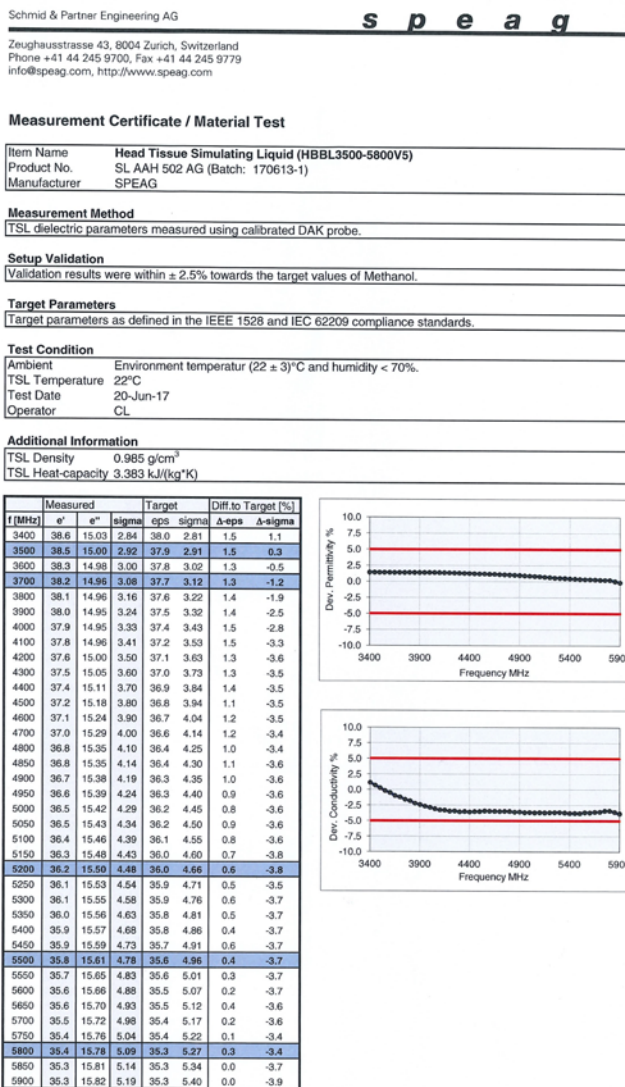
Schmid & Partner Engineering AG

s p e a g

Zeughausstrasse 43, 8004 Zurich, Switzerland
Phone +41 44 245 9700, Fax +41 44 245 9779
info@speag.com, http://www.speag.com

Measurement Certificate / Material Test

| | |
|---|---|
| Item Name | Head Tissue Simulating Liquid (HBBL3500-5800V5) |
| Product No. | SL AAH 502 AG (Batch: 170613-1) |
| Manufacturer | SPEAG |

Measurement Method
TSL dielectric parameters measured using calibrated DAK probe.

Setup Validation
Validation results were within ± 2.5% towards the target values of Methanol.

Target Parameters
Target parameters as defined in the IEEE 1528 and IEC 62209 compliance standards.

Test Condition

| | |
|---|---|
| Ambient | Environment temperatur (22 ± 3)°C and humidity < 70%. |
| TSL Temperature | 22°C |
| Test Date | 20-Jun-17 |
| Operator | CL |

Additional Information

| | |
|---|---|
| TSL Density | 0.985 g/cm$^3$ |
| TSL Heat-capacity | 3.383 kJ/(kg*K) |

| | Measured | | | Target | | Diff.to Target [%] | |
|---|---|---|---|---|---|---|---|
| f [MHz] | e' | e'' | sigma | eps | sigma | Δ-eps | Δ-sigma |
| 3400 | 38.6 | 15.03 | 2.84 | 38.0 | 2.81 | 1.5 | 1.1 |
| 3500 | 38.5 | 15.00 | 2.92 | 37.9 | 2.91 | 1.5 | 0.3 |
| 3600 | 38.3 | 14.98 | 3.00 | 37.8 | 3.02 | 1.3 | -0.5 |
| 3700 | 38.2 | 14.96 | 3.08 | 37.7 | 3.12 | 1.3 | -1.2 |
| 3800 | 38.1 | 14.96 | 3.16 | 37.6 | 3.22 | 1.4 | -1.9 |
| 3900 | 38.0 | 14.95 | 3.24 | 37.5 | 3.32 | 1.4 | -2.5 |
| 4000 | 37.9 | 14.95 | 3.33 | 37.4 | 3.43 | 1.5 | -2.8 |
| 4100 | 37.8 | 14.96 | 3.41 | 37.2 | 3.53 | 1.5 | -3.3 |
| 4200 | 37.6 | 15.00 | 3.50 | 37.1 | 3.63 | 1.3 | -3.6 |
| 4300 | 37.5 | 15.05 | 3.60 | 37.0 | 3.73 | 1.3 | -3.5 |
| 4400 | 37.4 | 15.11 | 3.70 | 36.9 | 3.84 | 1.4 | -3.5 |
| 4500 | 37.2 | 15.18 | 3.80 | 36.8 | 3.94 | 1.1 | -3.5 |
| 4600 | 37.1 | 15.24 | 3.90 | 36.7 | 4.04 | 1.2 | -3.5 |
| 4700 | 37.0 | 15.29 | 4.00 | 36.6 | 4.14 | 1.2 | -3.4 |
| 4800 | 36.8 | 15.35 | 4.10 | 36.4 | 4.25 | 1.0 | -3.4 |
| 4850 | 36.8 | 15.35 | 4.14 | 36.4 | 4.30 | 1.1 | -3.6 |
| 4900 | 36.7 | 15.38 | 4.19 | 36.3 | 4.35 | 1.0 | -3.6 |
| 4950 | 36.6 | 15.39 | 4.24 | 36.3 | 4.40 | 0.9 | -3.6 |
| 5000 | 36.5 | 15.42 | 4.29 | 36.2 | 4.45 | 0.8 | -3.6 |
| 5050 | 36.5 | 15.43 | 4.34 | 36.2 | 4.50 | 0.9 | -3.6 |
| 5100 | 36.4 | 15.46 | 4.39 | 36.1 | 4.55 | 0.8 | -3.6 |
| 5150 | 36.3 | 15.48 | 4.43 | 36.0 | 4.60 | 0.7 | -3.8 |
| 5200 | 36.2 | 15.50 | 4.48 | 36.0 | 4.66 | 0.6 | -3.8 |
| 5250 | 36.1 | 15.53 | 4.54 | 35.9 | 4.71 | 0.5 | -3.5 |
| 5300 | 36.1 | 15.55 | 4.58 | 35.9 | 4.76 | 0.6 | -3.7 |
| 5350 | 36.0 | 15.56 | 4.63 | 35.8 | 4.81 | 0.5 | -3.7 |
| 5400 | 35.9 | 15.57 | 4.68 | 35.8 | 4.86 | 0.4 | -3.7 |
| 5450 | 35.9 | 15.59 | 4.73 | 35.7 | 4.91 | 0.6 | -3.7 |
| 5500 | 35.8 | 15.61 | 4.78 | 35.6 | 4.96 | 0.4 | -3.7 |
| 5550 | 35.7 | 15.65 | 4.83 | 35.6 | 5.01 | 0.3 | -3.7 |
| 5600 | 35.6 | 15.66 | 4.88 | 35.5 | 5.07 | 0.2 | -3.7 |
| 5650 | 35.6 | 15.70 | 4.93 | 35.5 | 5.12 | 0.4 | -3.6 |
| 5700 | 35.5 | 15.72 | 4.98 | 35.4 | 5.17 | 0.2 | -3.6 |
| 5750 | 35.4 | 15.76 | 5.04 | 35.4 | 5.22 | 0.1 | -3.4 |
| 5800 | 35.4 | 15.78 | 5.09 | 35.3 | 5.27 | 0.3 | -3.4 |
| 5850 | 35.3 | 15.81 | 5.14 | 35.3 | 5.34 | 0.0 | -3.7 |
| 5900 | 35.3 | 15.82 | 5.19 | 35.3 | 5.40 | 0.0 | -3.9 |

10.0 7.5 5.0 2.5 0.0 -2.5 -5.0 -7.5 -10.0
Dev. Permittivity %
3400 3900 4400 4900 5400 590
Frequency MHz

10.0 7.5 5.0 2.5 0.0 -2.5 -5.0 -7.5 -10.0
Dev. Conductivity %
3400 3900 4400 4900 5400 590
Frequency MHz